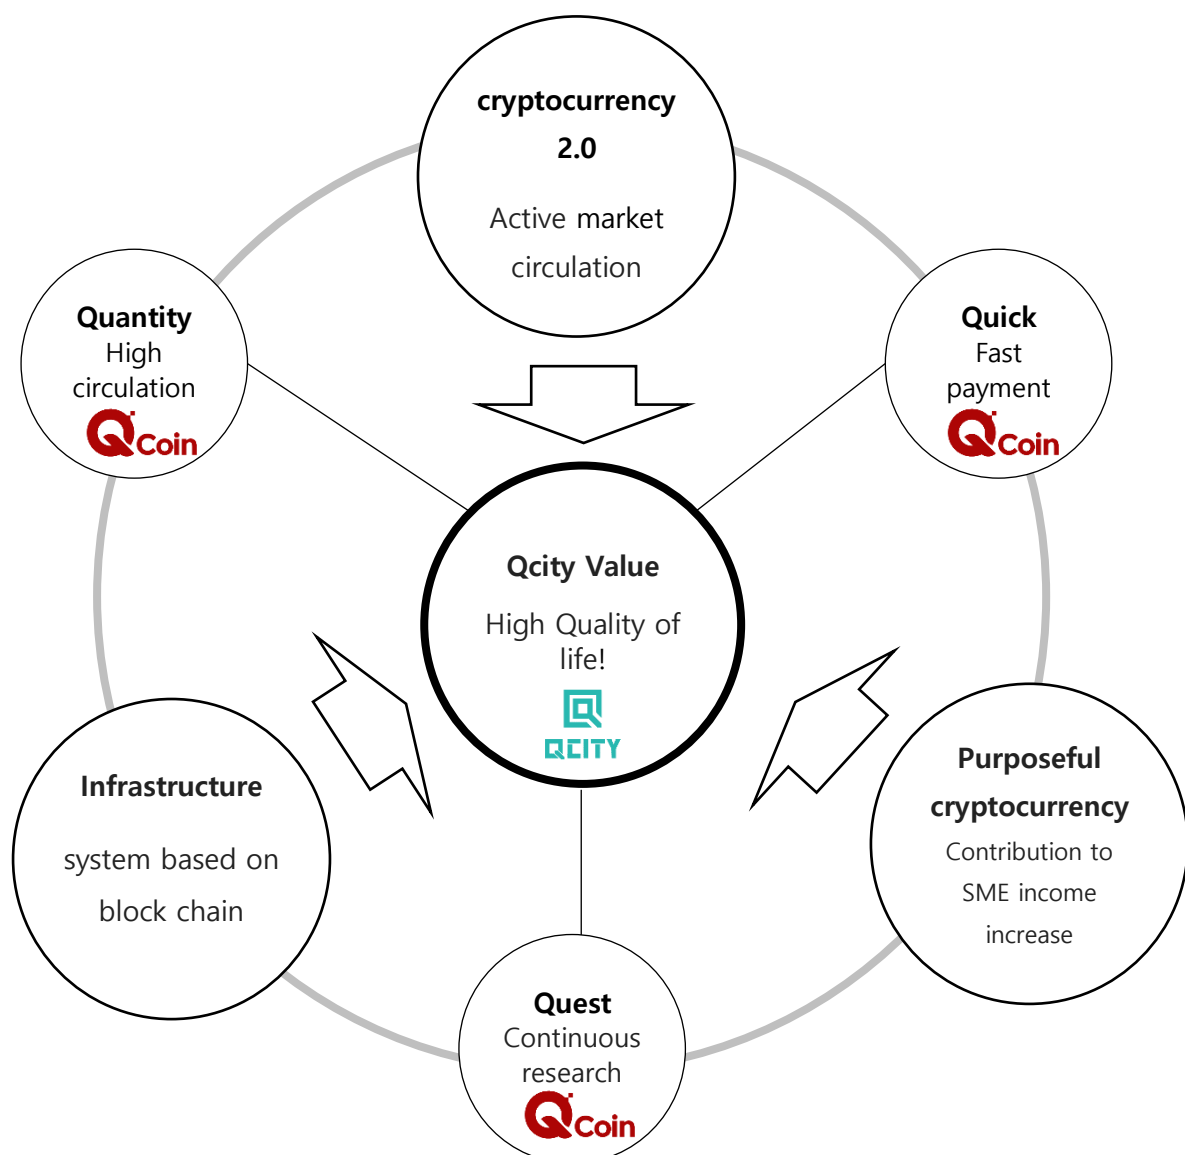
cryptocurrency 2.0

Active market circulation

Quantity
High circulation
QCoin

Quick
Fast payment
QCoin

Qcity Value

High Quality of life!

QCITY

Infrastructure

system based on block chain

Purposeful cryptocurrency
Contribution to SME income increase

Quest
Continuous research
QCoin